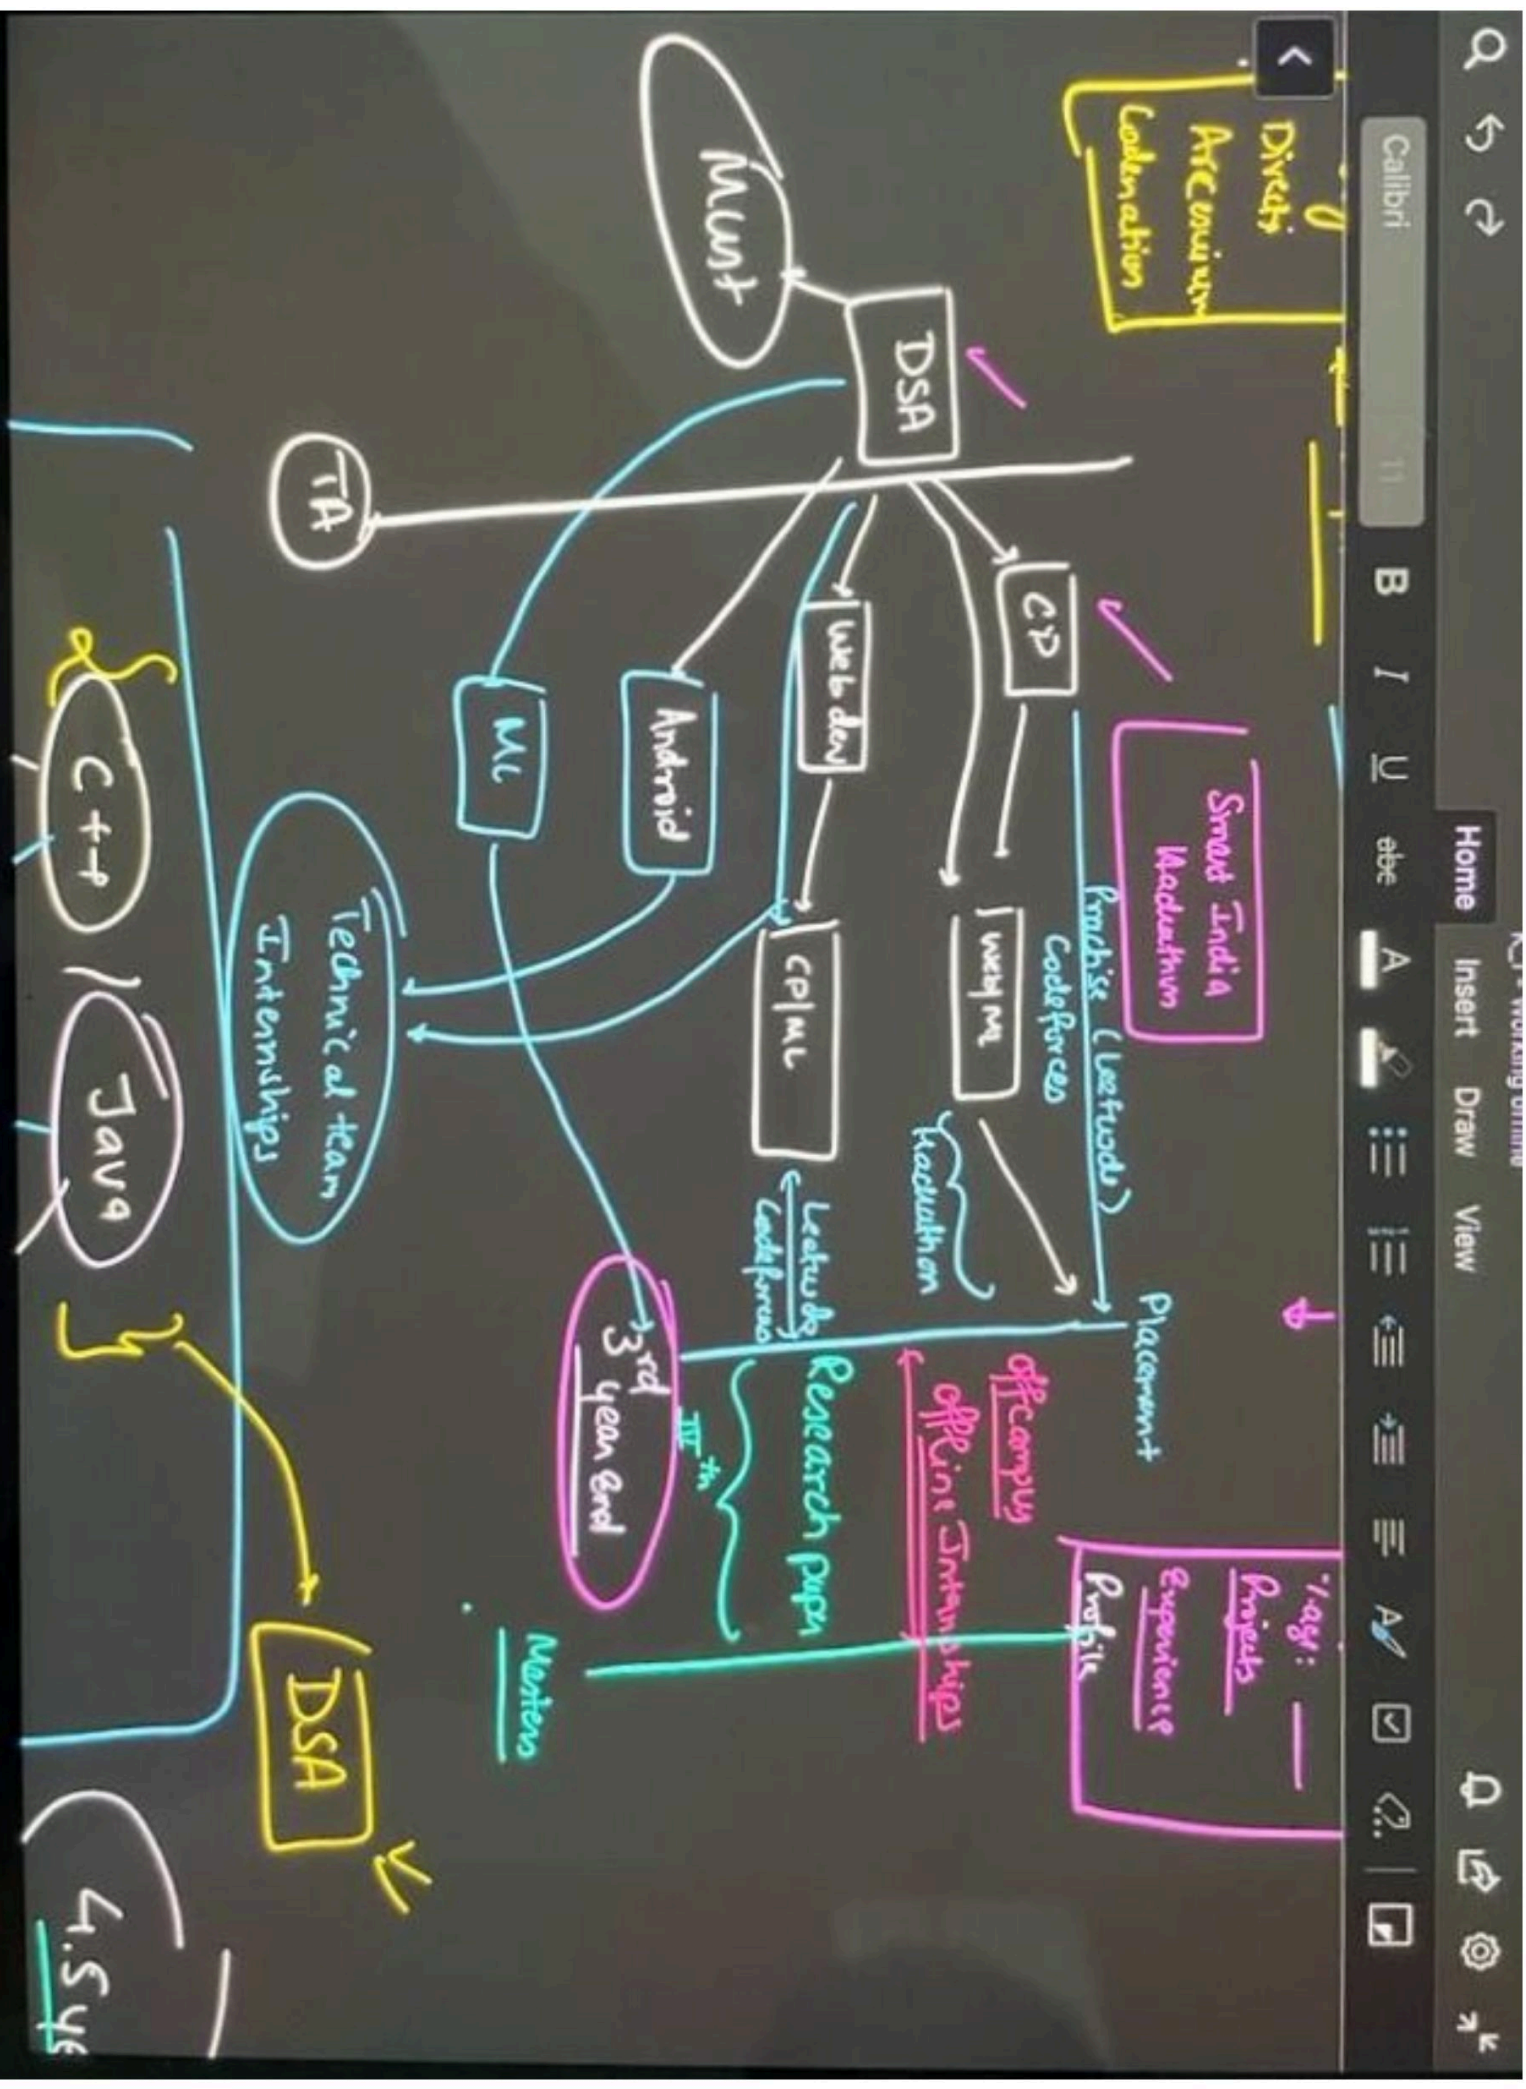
Home Insert Draw View

Calibri 11 B I U abc A

Directi
Arcesium
Codenation

Mint

DSA

TA

CP

Web dev

Android

ML

Smart India
Hackathon

Practise (Leetcode)
Codeforces

Web|ML

CP|ML

Hackathon

Leetcode
Codeforces

Technical team
Internships

C++ / Java

3rd year end

III th

Placement

Oncampus
Offline Internships

Research paper

'I.ag.:
Projects
Experience
Profile

Masters

DSA

4.5 ye